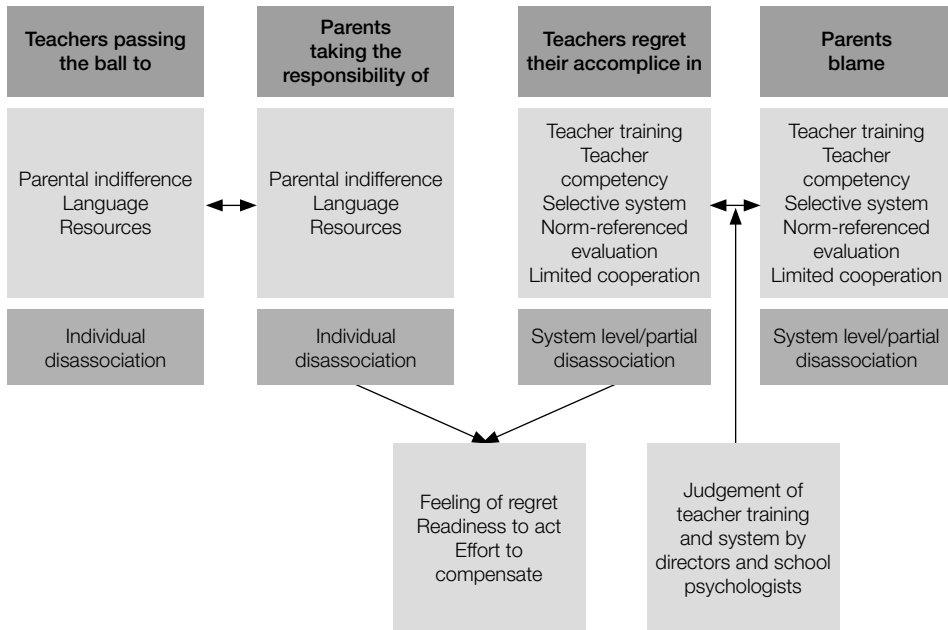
Teachers passing the ball to

Parents taking the responsibility of

Teachers regret their accomplice in

Parents blame

Parental indifference
Language
Resources

Parental indifference
Language
Resources

Teacher training
Teacher competency
Selective system
Norm-referenced evaluation
Limited cooperation

Teacher training
Teacher competency
Selective system
Norm-referenced evaluation
Limited cooperation

Individual disassociation

Individual disassociation

System level/partial disassociation

System level/partial disassociation

Feeling of regret
Readiness to act
Effort to compensate

Judgement of teacher training and system by directors and school psychologists